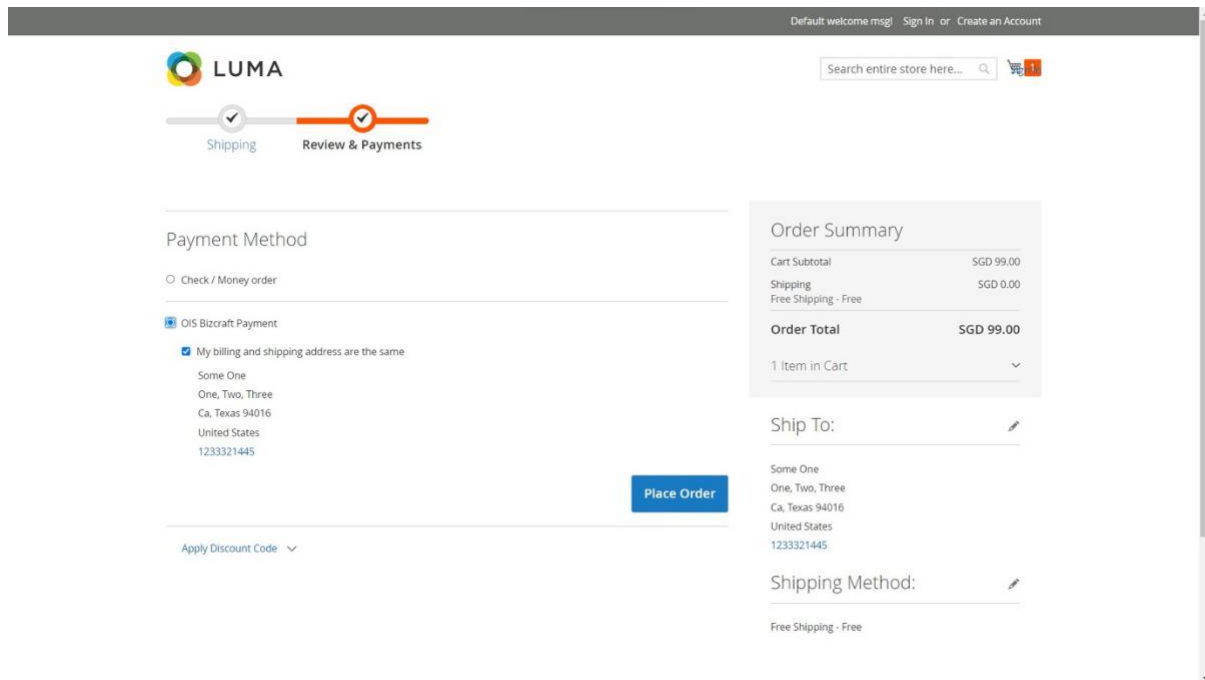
Default welcome msg! Sign In or Create an Account

LUMA

Search entire store here...

1

Shipping

Review & Payments

Payment Method

Check / Money order

OIS Bizcraft Payment

My billing and shipping address are the same

Some One
One, Two, Three
Ca, Texas 94016
United States
1233321445

Place Order

Apply Discount Code

Order Summary

| | |
|---|---|
| Cart Subtotal | SGD 99.00 |
| Shipping<br>Free Shipping - Free | SGD 0.00 |
| Order Total | SGD 99.00 |

1 Item in Cart

Ship To:

Some One
One, Two, Three
Ca, Texas 94016
United States
1233321445

Shipping Method:

Free Shipping - Free